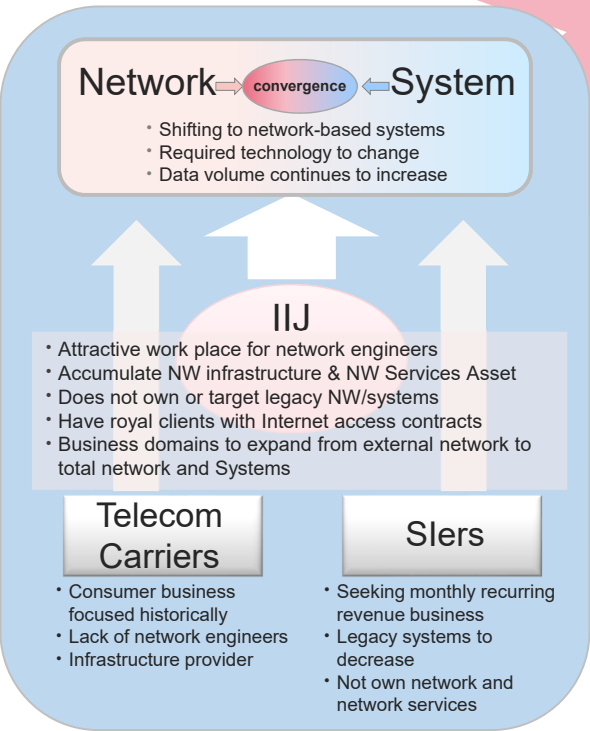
Network convergence System

・Shifting to network-based systems
・Required technology to change
・Data volume continues to increase

IIJ

・Attractive work place for network engineers
・Accumulate NW infrastructure & NW Services Asset
・Does not own or target legacy NW/systems
・Have royal clients with Internet access contracts
・Business domains to expand from external network to total network and Systems

Telecom Carriers

・Consumer business focused historically
・Lack of network engineers
・Infrastructure provider

SIers

・Seeking monthly recurring revenue business
・Legacy systems to decrease
・Not own network and network services